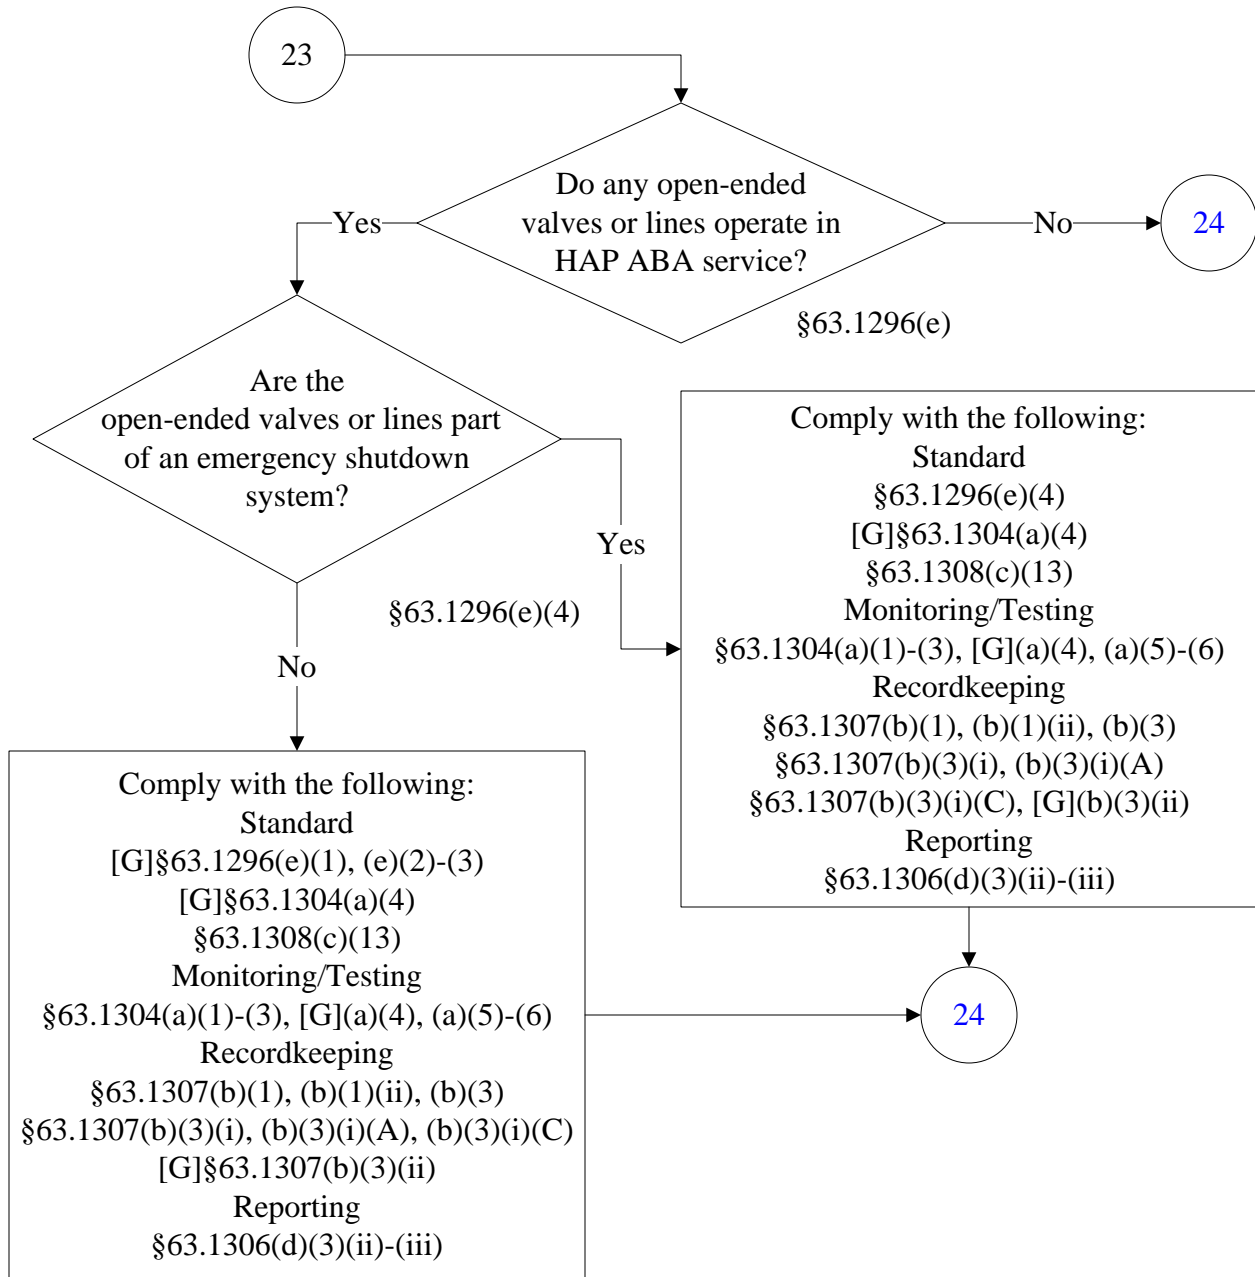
23

Do any open-ended valves or lines operate in HAP ABA service?

§63.1296(e)

Yes

No

24

Are the open-ended valves or lines part of an emergency shutdown system?

§63.1296(e)(4)

Yes

Comply with the following:
Standard
§63.1296(e)(4)
[G]§63.1304(a)(4)
§63.1308(c)(13)
Monitoring/Testing
§63.1304(a)(1)-(3), [G](a)(4), (a)(5)-(6)
Recordkeeping
§63.1307(b)(1), (b)(1)(ii), (b)(3)
§63.1307(b)(3)(i), (b)(3)(i)(A)
§63.1307(b)(3)(i)(C), [G](b)(3)(ii)
Reporting
§63.1306(d)(3)(ii)-(iii)

No

Comply with the following:
Standard
[G]§63.1296(e)(1), (e)(2)-(3)
[G]§63.1304(a)(4)
§63.1308(c)(13)
Monitoring/Testing
§63.1304(a)(1)-(3), [G](a)(4), (a)(5)-(6)
Recordkeeping
§63.1307(b)(1), (b)(1)(ii), (b)(3)
§63.1307(b)(3)(i), (b)(3)(i)(A), (b)(3)(i)(C)
[G]§63.1307(b)(3)(ii)
Reporting
§63.1306(d)(3)(ii)-(iii)

24